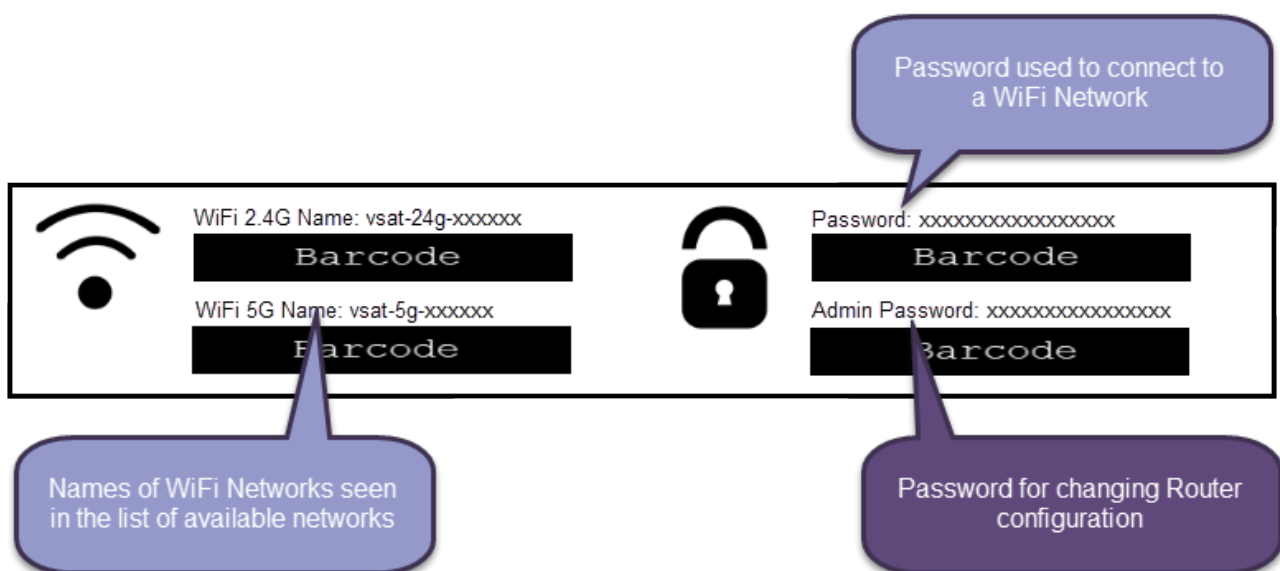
Password used to connect to a WiFi Network

WiFi 2.4G Name: vsat-24g-xxxxxx

Barcode

WiFi 5G Name: vsat-5g-xxxxxx

Barcode

Password: xxxxxxxxxxxxxxxxx

Barcode

Admin Password: xxxxxxxxxxxxxxxx

Barcode

Names of WiFi Networks seen in the list of available networks

Password for changing Router configuration